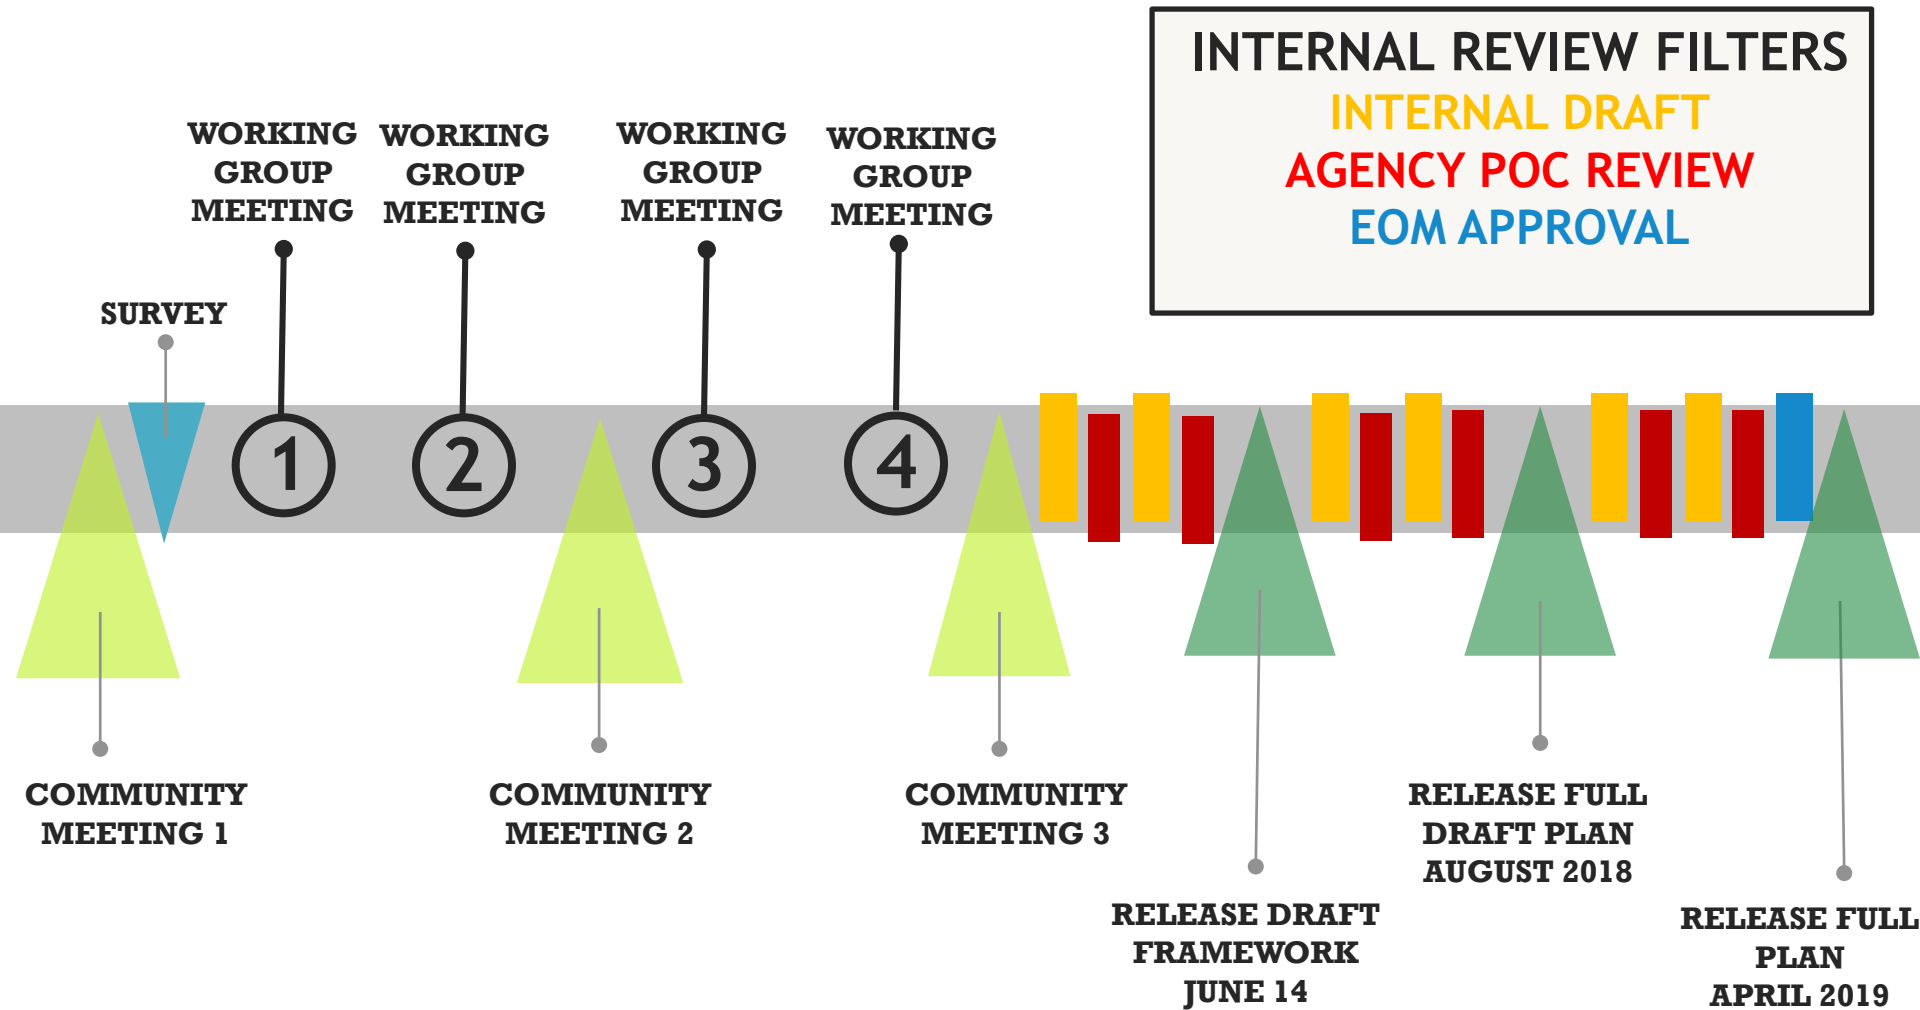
INTERNAL REVIEW FILTERS
INTERNAL DRAFT
AGENCY POC REVIEW
EOM APPROVAL

WORKING GROUP MEETING

WORKING GROUP MEETING

WORKING GROUP MEETING

WORKING GROUP MEETING

SURVEY

1

2

3

4

COMMUNITY MEETING 1

COMMUNITY MEETING 2

COMMUNITY MEETING 3

RELEASE DRAFT FRAMEWORK JUNE 14

RELEASE FULL DRAFT PLAN AUGUST 2018

RELEASE FULL PLAN APRIL 2019